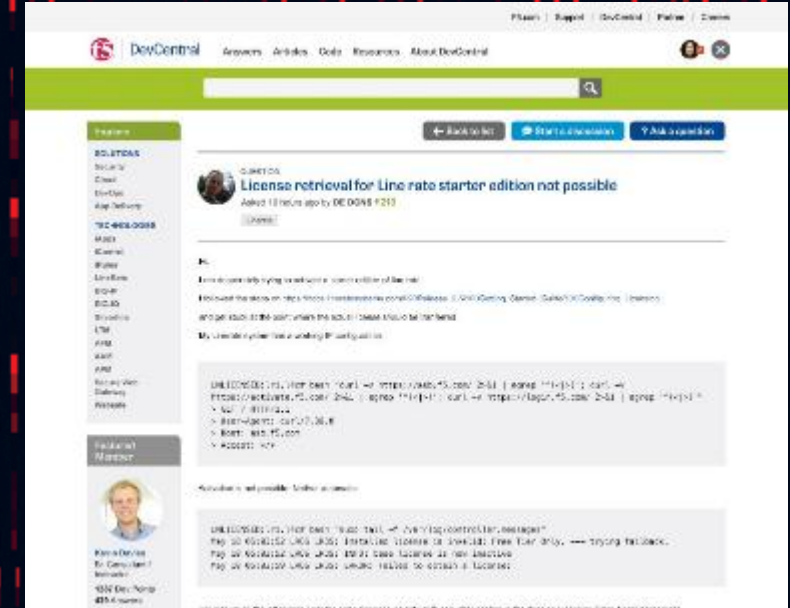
F5.com | Support | DevCentral | Partner | Careers

DevCentral Answers Articles Code Resources About DevCentral

Topics

SOLUTIONS
Security
Cloud
DevOps
App Delivery

TECHNOLOGIES
iRules
iControl
iRules
LineRate
BIG-IP
BIG-IQ
Silverline
LTM
APM
ASM
AFM
Application Delivery
Webapps

Featured Member

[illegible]
1830 DevCentral
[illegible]

Back to list Start a discussion Ask a question

QUESTION
License retrieval for Line rate starter edition not possible
Asked 10 hours ago by DE DONS 213

Hi,

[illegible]

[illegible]

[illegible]

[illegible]

LINERATE:~$ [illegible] curl -v https://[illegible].f5.com/ 2>&1 | egrep '^<|>|' ; curl -v https://activate.f5.com/ 2>&1 | egrep '^<|>|' ; curl -v https://login.f5.com/ 2>&1 | egrep '^<|>|'
> GET / HTTP/1.1
> User-Agent: curl/7.36.0
> Host: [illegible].f5.com
> Accept: */*

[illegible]

LINERATE:~$ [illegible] tail -f /var/log/controller.messages
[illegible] Installed license is invalid; Free Tier only. --- Trying fallback.
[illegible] base license is now inactive
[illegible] failed to obtain a license